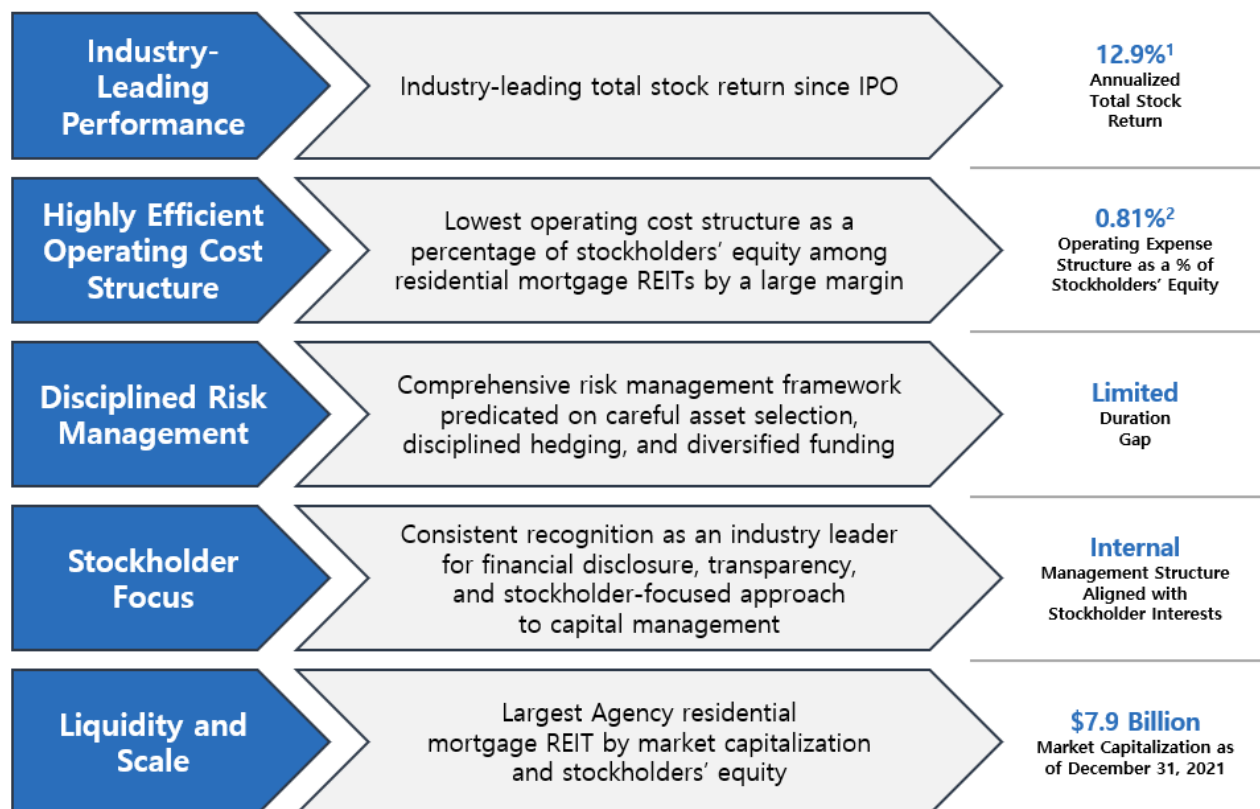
Industry-Leading Performance

Industry-leading total stock return since IPO

12.9%$^1$
Annualized Total Stock Return

Highly Efficient Operating Cost Structure

Lowest operating cost structure as a percentage of stockholders' equity among residential mortgage REITs by a large margin

0.81%$^2$
Operating Expense Structure as a % of Stockholders' Equity

Disciplined Risk Management

Comprehensive risk management framework predicated on careful asset selection, disciplined hedging, and diversified funding

Limited
Duration Gap

Stockholder Focus

Consistent recognition as an industry leader for financial disclosure, transparency, and stockholder-focused approach to capital management

Internal
Management Structure Aligned with Stockholder Interests

Liquidity and Scale

Largest Agency residential mortgage REIT by market capitalization and stockholders' equity

$7.9 Billion
Market Capitalization as of December 31, 2021